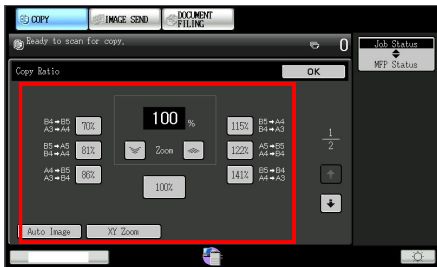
COPY
IMAGE SEND
DOCUMENT FILING

Ready to scan for copy.

0

Job Status
MFP Status

Copy Ratio

OK

B4→B5 A3→A4 70%
B5→A5 B4→A4 81%
A4→B5 A3→B4 86%

100 %

Zoom

100%

115% B5→A4 B4→A3
122% A5→B5 A4→B4
141% B5→A4 A4→A3

1
2

Auto Image
XY Zoom